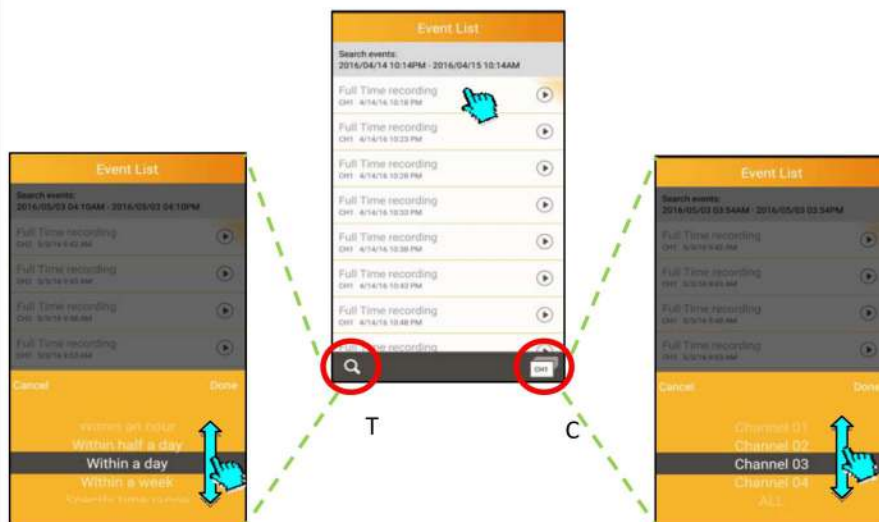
Event List

Search events:
2016/05/03 04:10AM - 2016/05/03 04:10PM

Full Time recording
CH1 5/3/16 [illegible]

Full Time recording
CH1 5/3/16 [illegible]

Full Time recording
CH1 5/3/16 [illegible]

Full Time recording
CH1 5/3/16 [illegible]

Cancel
Done

Within an hour
Within half a day
Within a day
Within a week
Specify time range

Event List

Search events:
2016/04/14 10:14PM - 2016/04/15 10:14AM

Full Time recording
CH1 4/14/16 10:18 PM

Full Time recording
CH1 4/14/16 10:23 PM

Full Time recording
CH1 4/14/16 10:28 PM

Full Time recording
CH1 4/14/16 10:33 PM

Full Time recording
CH1 4/14/16 10:38 PM

Full Time recording
CH1 4/14/16 10:43 PM

Full Time recording
CH1 4/14/16 10:48 PM

Full Time recording

CH1

T

C

Event List

Search events:
2016/05/03 03:54AM - 2016/05/03 03:54PM

Full Time recording
CH1 5/3/16 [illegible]

Full Time recording
CH1 5/3/16 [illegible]

Full Time recording
CH1 5/3/16 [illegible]

Full Time recording
CH1 5/3/16 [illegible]

Cancel
Done

Channel 01
Channel 02
Channel 03
Channel 04
ALL